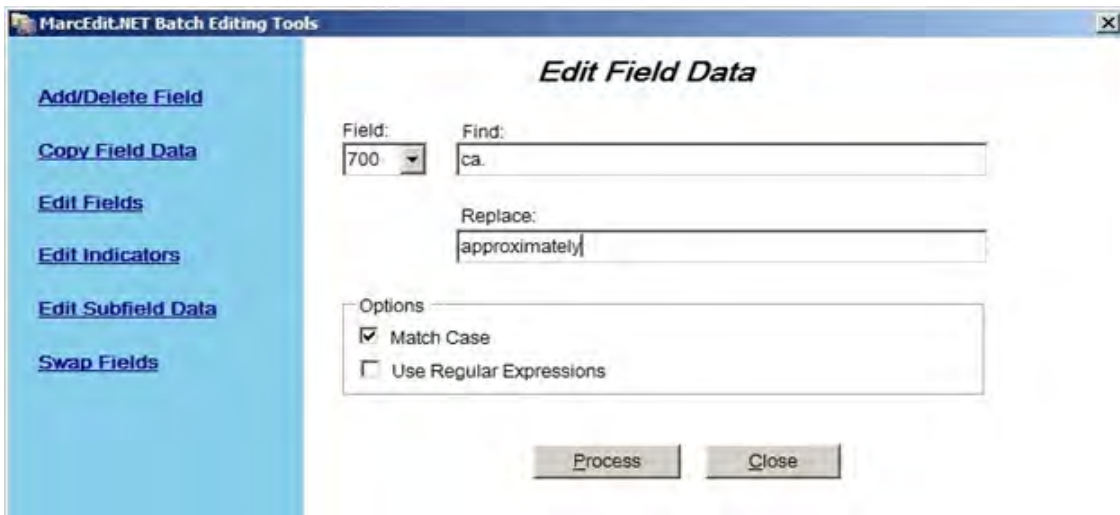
MarcEdit.NET Batch Editing Tools

Add/Delete Field

Copy Field Data

Edit Fields

Edit Indicators

Edit Subfield Data

Swap Fields

Edit Field Data

Field:
700

Find:
ca.

Replace:
approximately

Options
Match Case
Use Regular Expressions

Process
Close